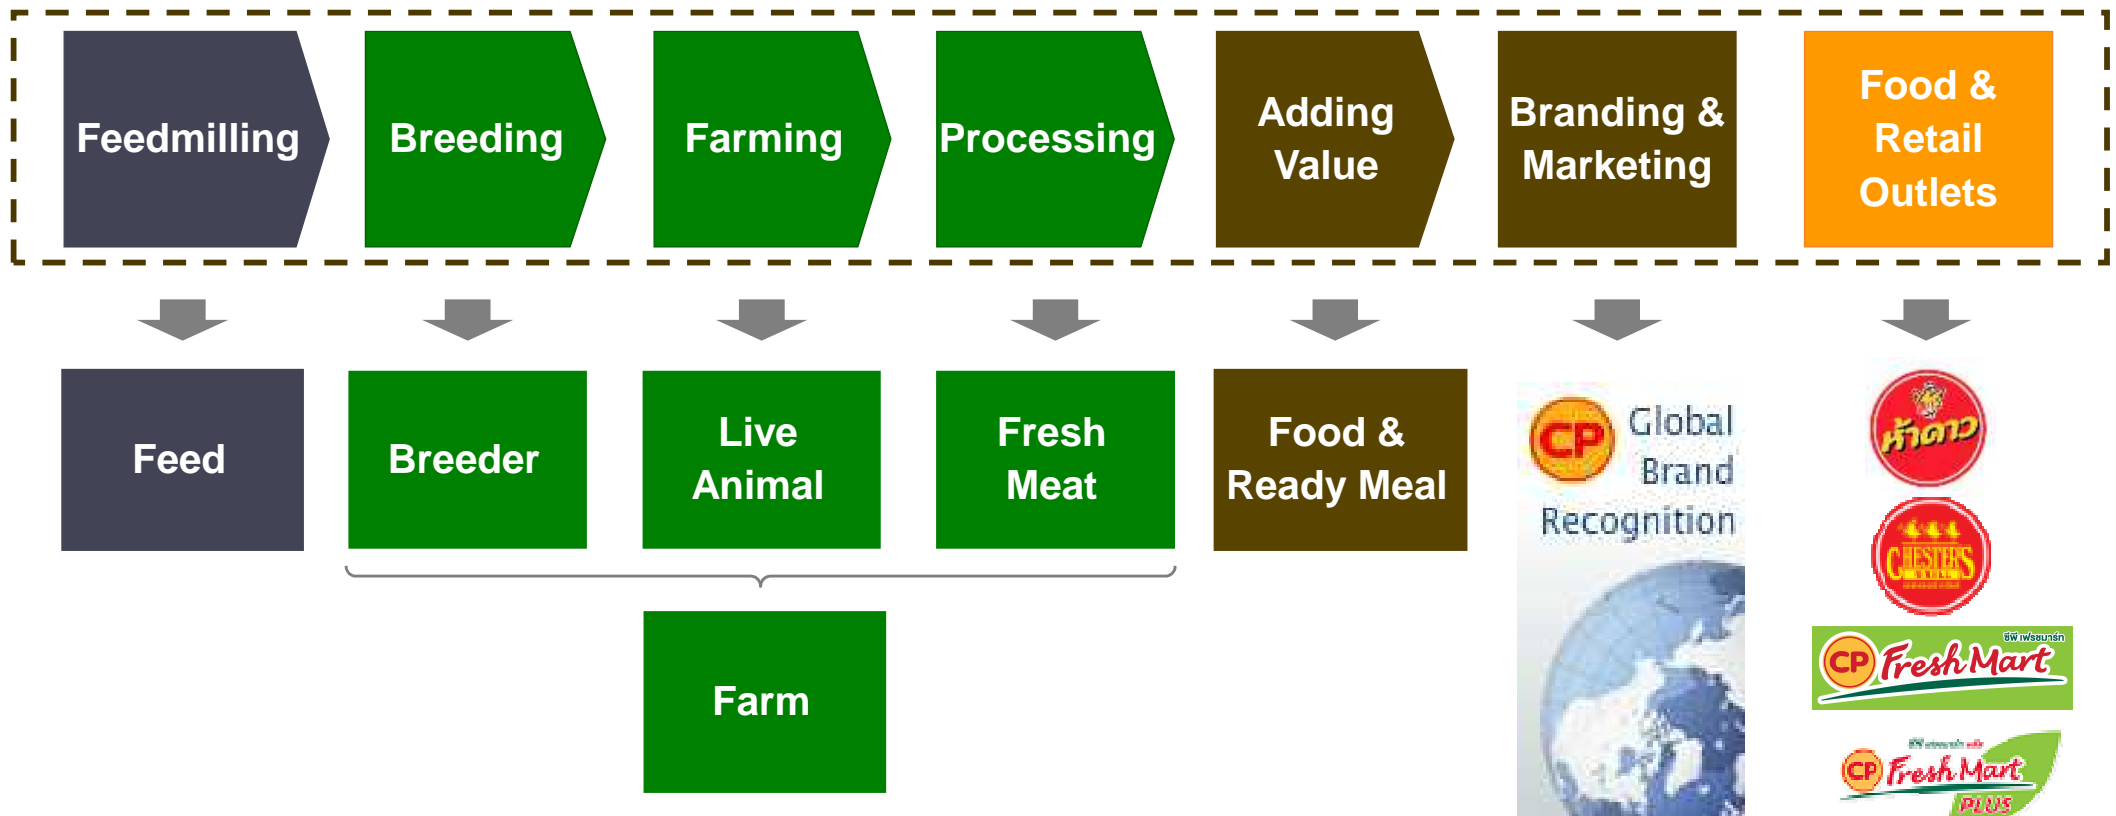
Feedmilling

Breeding

Farming

Processing

Adding Value

Branding & Marketing

Food & Retail Outlets

Feed

Breeder

Live Animal

Fresh Meat

Food & Ready Meal

CP Global Brand Recognition

ห้าดาว

CHESTER'S

Farm

CP Fresh Mart

CP Fresh Mart PLUS